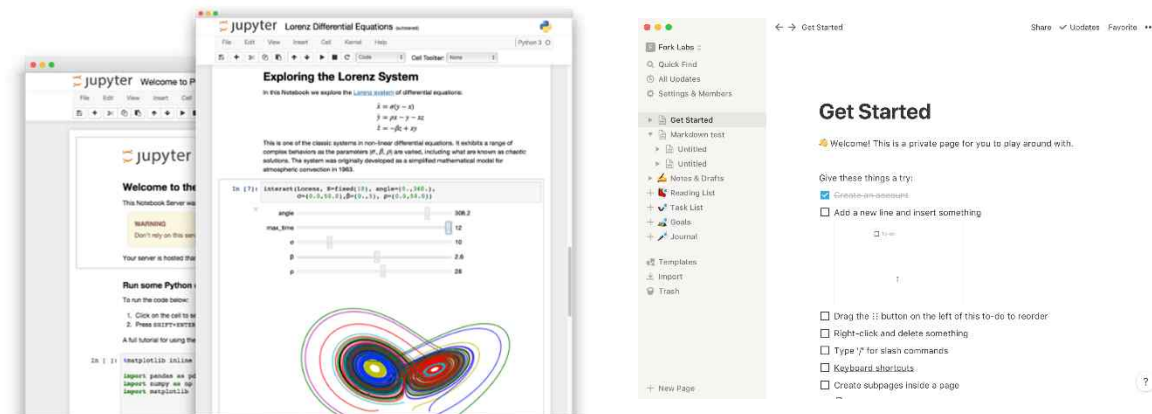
jupyter Welcome to P

File Edit View Insert Cell

jupyter

Welcome to the

This Notebook Server wa

WARNING
Don't rely on this ser

Your server is hosted tha

Run some Python

To run the code below:

1. Click on the cell to s
2. Press SHIFT+ENTER

A full tutorial for using th

In [ ]: %matplotlib inline

import pandas as pd
import numpy as np
import matplotlib

jupyter Lorenz Differential Equations (autosaved)

File Edit View Insert Cell Kernel Help

Python 3

Code

Cell Toolbar: None

Exploring the Lorenz System

In this Notebook we explore the Lorenz system of differential equations:

$\dot{x} = \sigma(y - x)$
$\dot{y} = \rho x - y - xz$
$\dot{z} = -\beta z + xy$

This is one of the classic systems in non-linear differential equations. It exhibits a range of complex behaviors as the parameters ($\sigma$, $\beta$, $\rho$) are varied, including what are known as chaotic solutions. The system was originally developed as a simplified mathematical model for atmospheric convection in 1963.

In [7]: interact(Lorenz, N=fixed(10), angle=(0.,360.),
σ=(0.0,50.0),β=(0.,5), ρ=(0.0,50.0))

angle 308.2
max_time 12
σ 10
β 2.6
ρ 28

Fork Labs
Quick Find
All Updates
Settings & Members

Get Started
Markdown test
Untitled
Untitled
Notes & Drafts
Reading List
Task List
Goals
Journal

Templates
Import
Trash

New Page

← → Get Started

Share ✓ Updates Favorite ••

Get Started

👋 Welcome! This is a private page for you to play around with.

Give these things a try:

☑ Create an account
☐ Add a new line and insert something

☐ Drag the ⠿ button on the left of this to-do to reorder
☐ Right-click and delete something
☐ Type '/' for slash commands
☐ Keyboard shortcuts
☐ Create subpages inside a page

?